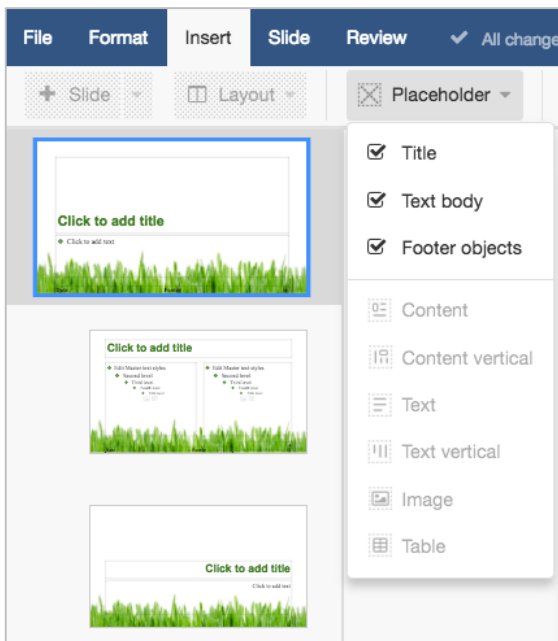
File Format Insert Slide Review All change

Slide Layout Placeholder

Click to add title
Click to add text

Click to add title
Edit Master text styles
Second level
Third level
Fourth level
Fifth level
Edit Master text styles
Second level
Third level
Fourth level
Fifth level

Click to add title
Click to add text

Title
Text body
Footer objects
Content
Content vertical
Text
Text vertical
Image
Table